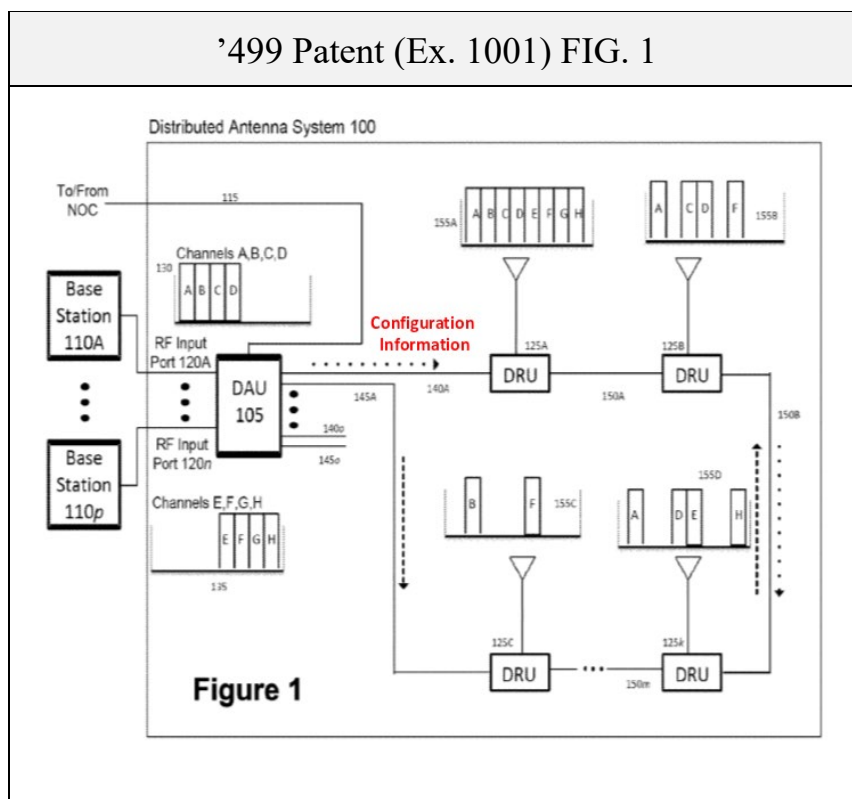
’499 Patent (Ex. 1001) FIG. 1

Distributed Antenna System 100

To/From NOC

115

Channels A,B,C,D

130

A B C D

Base Station 110A

RF Input Port 120A

Configuration Information

DAU 105

145A

140A

140o

145o

Base Station 110$p$

RF Input Port 120$n$

Channels E,F,G,H

E F G H

135

155A

A B C D E F G H

125A

DRU

150A

155B

A C D F

125B

DRU

150B

155C

B F

125C

DRU

155D

A D E H

125$k$

DRU

150m

Figure 1